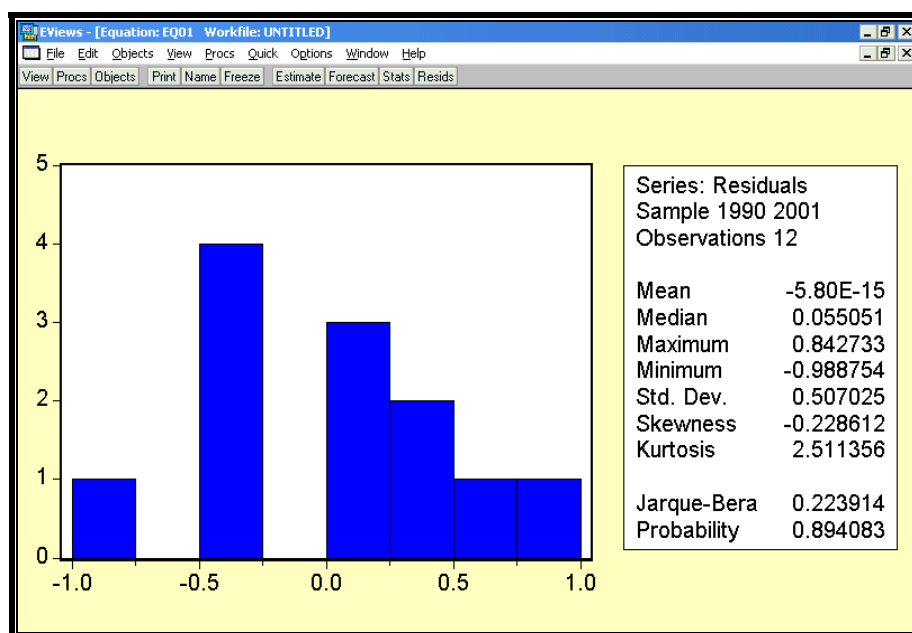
EViews - [Equation: EQ01 Workfile: UNTITLED]
File Edit Objects View Procs Quick Options Window Help
View Procs Objects Print Name Freeze Estimate Forecast Stats Resids

5
4
3
2
1
0
-1.0 -0.5 0.0 0.5 1.0

Series: Residuals
Sample 1990 2001
Observations 12

| | |
|---|---|
| Mean | -5.80E-15 |
| Median | 0.055051 |
| Maximum | 0.842733 |
| Minimum | -0.988754 |
| Std. Dev. | 0.507025 |
| Skewness | -0.228612 |
| Kurtosis | 2.511356 |
| | |
| Jarque-Bera | 0.223914 |
| Probability | 0.894083 |